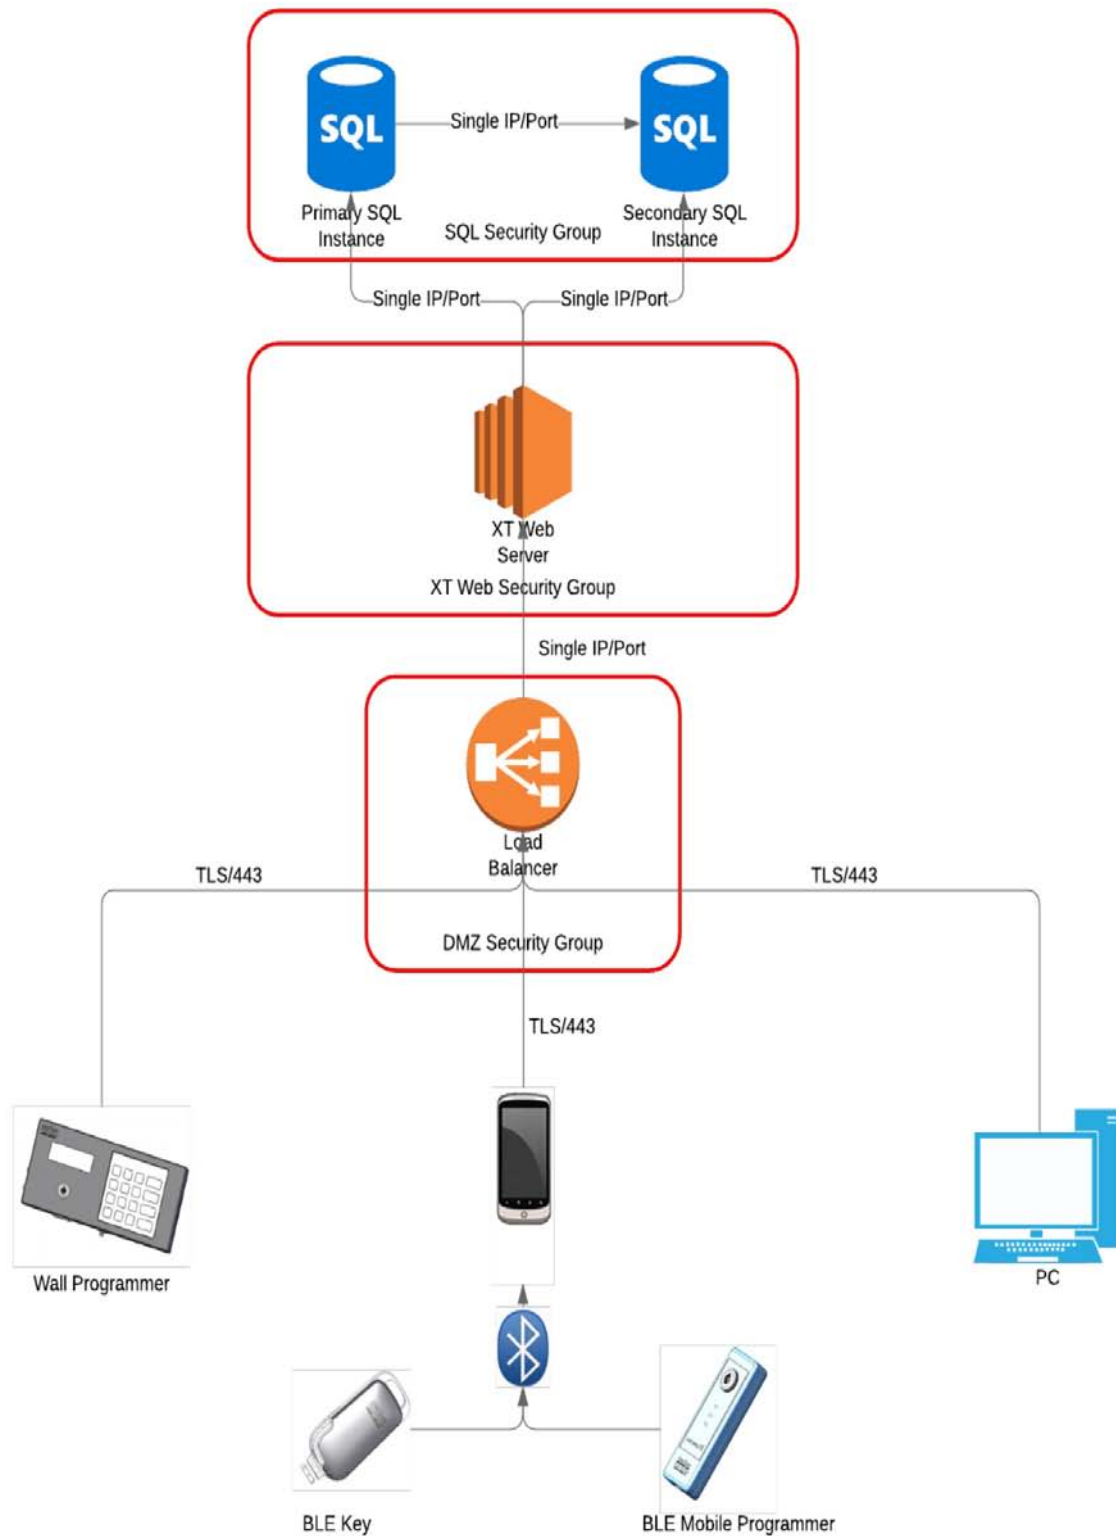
SQL

Single IP/Port

SQL

Primary SQL Instance

SQL Security Group

Secondary SQL Instance

Single IP/Port

Single IP/Port

XT Web Server

XT Web Security Group

Single IP/Port

Load Balancer

TLS/443

TLS/443

DMZ Security Group

TLS/443

Wall Programmer

PC

BLE Key

BLE Mobile Programmer